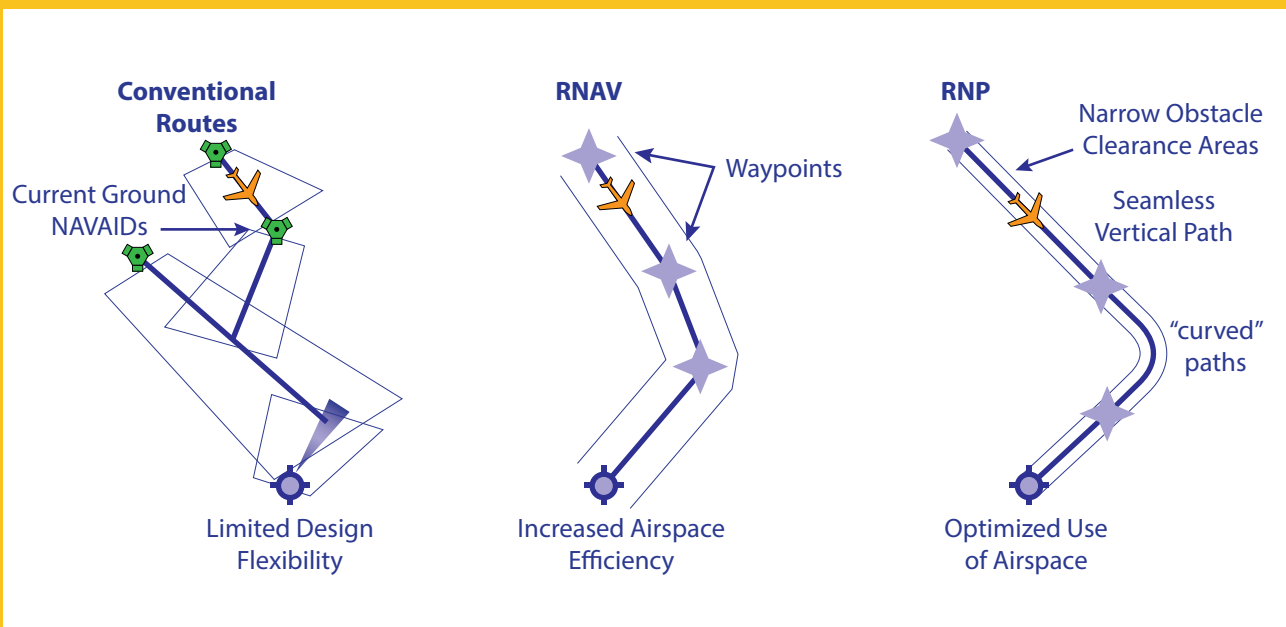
Conventional Routes

Current Ground NAVAIDs

Limited Design Flexibility

RNAV

Waypoints

Increased Airspace Efficiency

RNP

Narrow Obstacle Clearance Areas

Seamless Vertical Path

"curved" paths

Optimized Use of Airspace